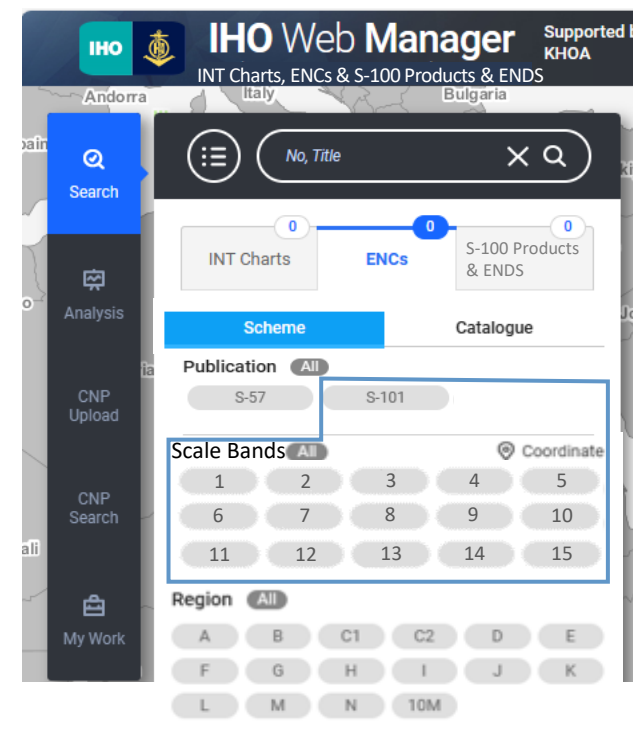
IHO

IHO Web Manager

Supported b

KHOA

INT Charts, ENCs & S-100 Products & ENDS

Andorra Italy Bulgaria

Search

Analysis

CNP Upload

CNP Search

My Work

No, Title

0
INT Charts

0
ENCs

0
S-100 Products & ENDS

Scheme

Catalogue

Publication All

S-57 S-101

Scale Bands All

Coordinate

| 1 | 2 | 3 | 4 | 5 |
|---|---|---|---|---|
| 6 | 7 | 8 | 9 | 10 |
| 11 | 12 | 13 | 14 | 15 |

Region All

| A | B | C1 | C2 | D | E |
|---|---|---|---|---|---|
| F | G | H | I | J | K |
| L | M | N | 10M | | |